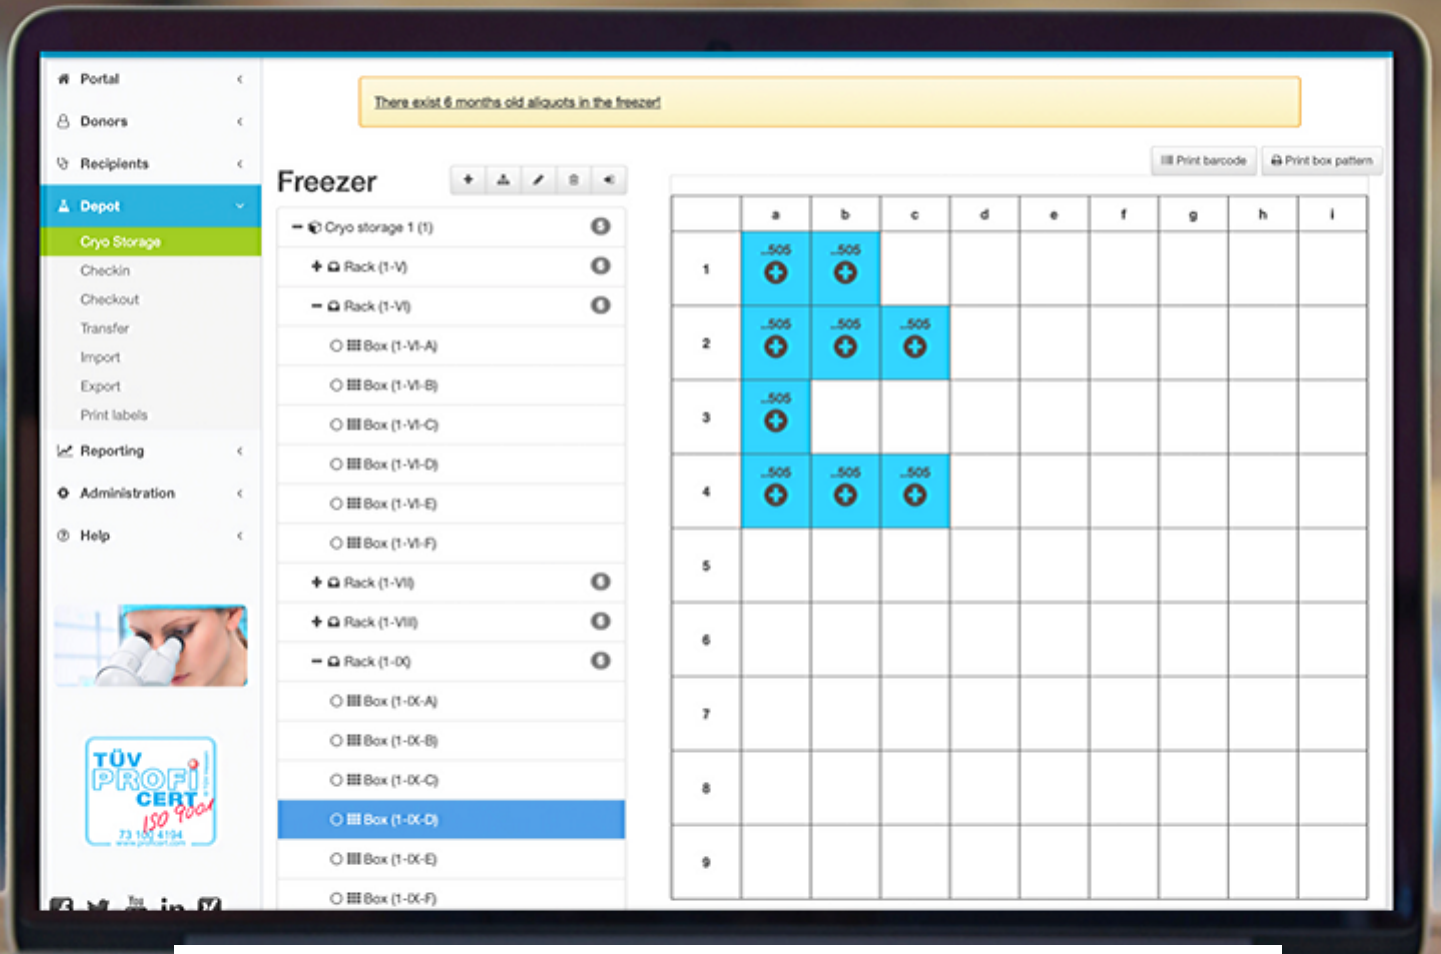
Portal
Donors
Recipients
Depot
Cryo Storage
Checkin
Checkout
Transfer
Import
Export
Print labels
Reporting
Administration
Help

TÜV PROFI CERT ISO 9001
73 100 4194
www.proficert.com

There exist 6 months old aliquots in the freezer!

Freezer

Print barcode
Print box pattern

Cryo storage 1 (1)
Rack (1-V)
Rack (1-VI)
Box (1-VI-A)
Box (1-VI-B)
Box (1-VI-C)
Box (1-VI-D)
Box (1-VI-E)
Box (1-VI-F)
Rack (1-VII)
Rack (1-VIII)
Rack (1-IX)
Box (1-IX-A)
Box (1-IX-B)
Box (1-IX-C)
Box (1-IX-D)
Box (1-IX-E)
Box (1-IX-F)

| | a | b | c | d | e | f | g | h | i |
|---|---|---|---|---|---|---|---|---|---|
| 1 | ...505 | ...505 | | | | | | | |
| 2 | ...505 | ...505 | ...505 | | | | | | |
| 3 | ...505 | | | | | | | | |
| 4 | ...505 | ...505 | ...505 | | | | | | |
| 5 | | | | | | | | | |
| 6 | | | | | | | | | |
| 7 | | | | | | | | | |
| 8 | | | | | | | | | |
| 9 | | | | | | | | | |